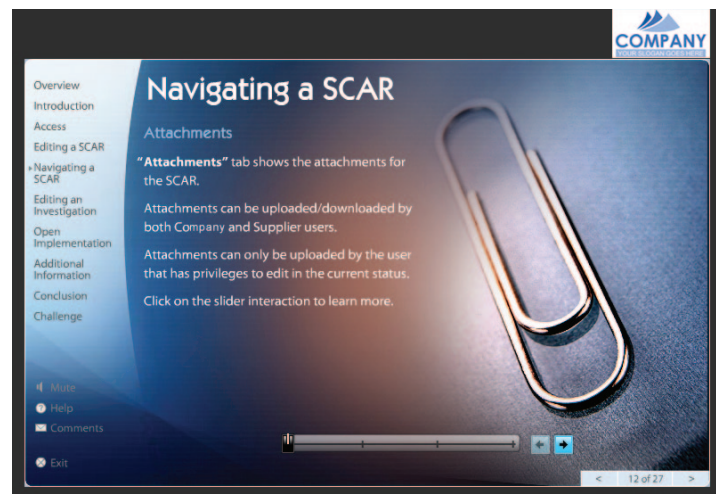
COMPANY
YOUR SLOGAN GOES HERE

Overview
Introduction
Access
Editing a SCAR
Navigating a SCAR
Editing an Investigation
Open Implementation
Additional Information
Conclusion
Challenge

Navigating a SCAR

Attachments

"Attachments" tab shows the attachments for the SCAR.

Attachments can be uploaded/downloaded by both Company and Supplier users.

Attachments can only be uploaded by the user that has privileges to edit in the current status.

Click on the slider interaction to learn more.

Mute
Help
Comments

Exit

< 12 of 27 >